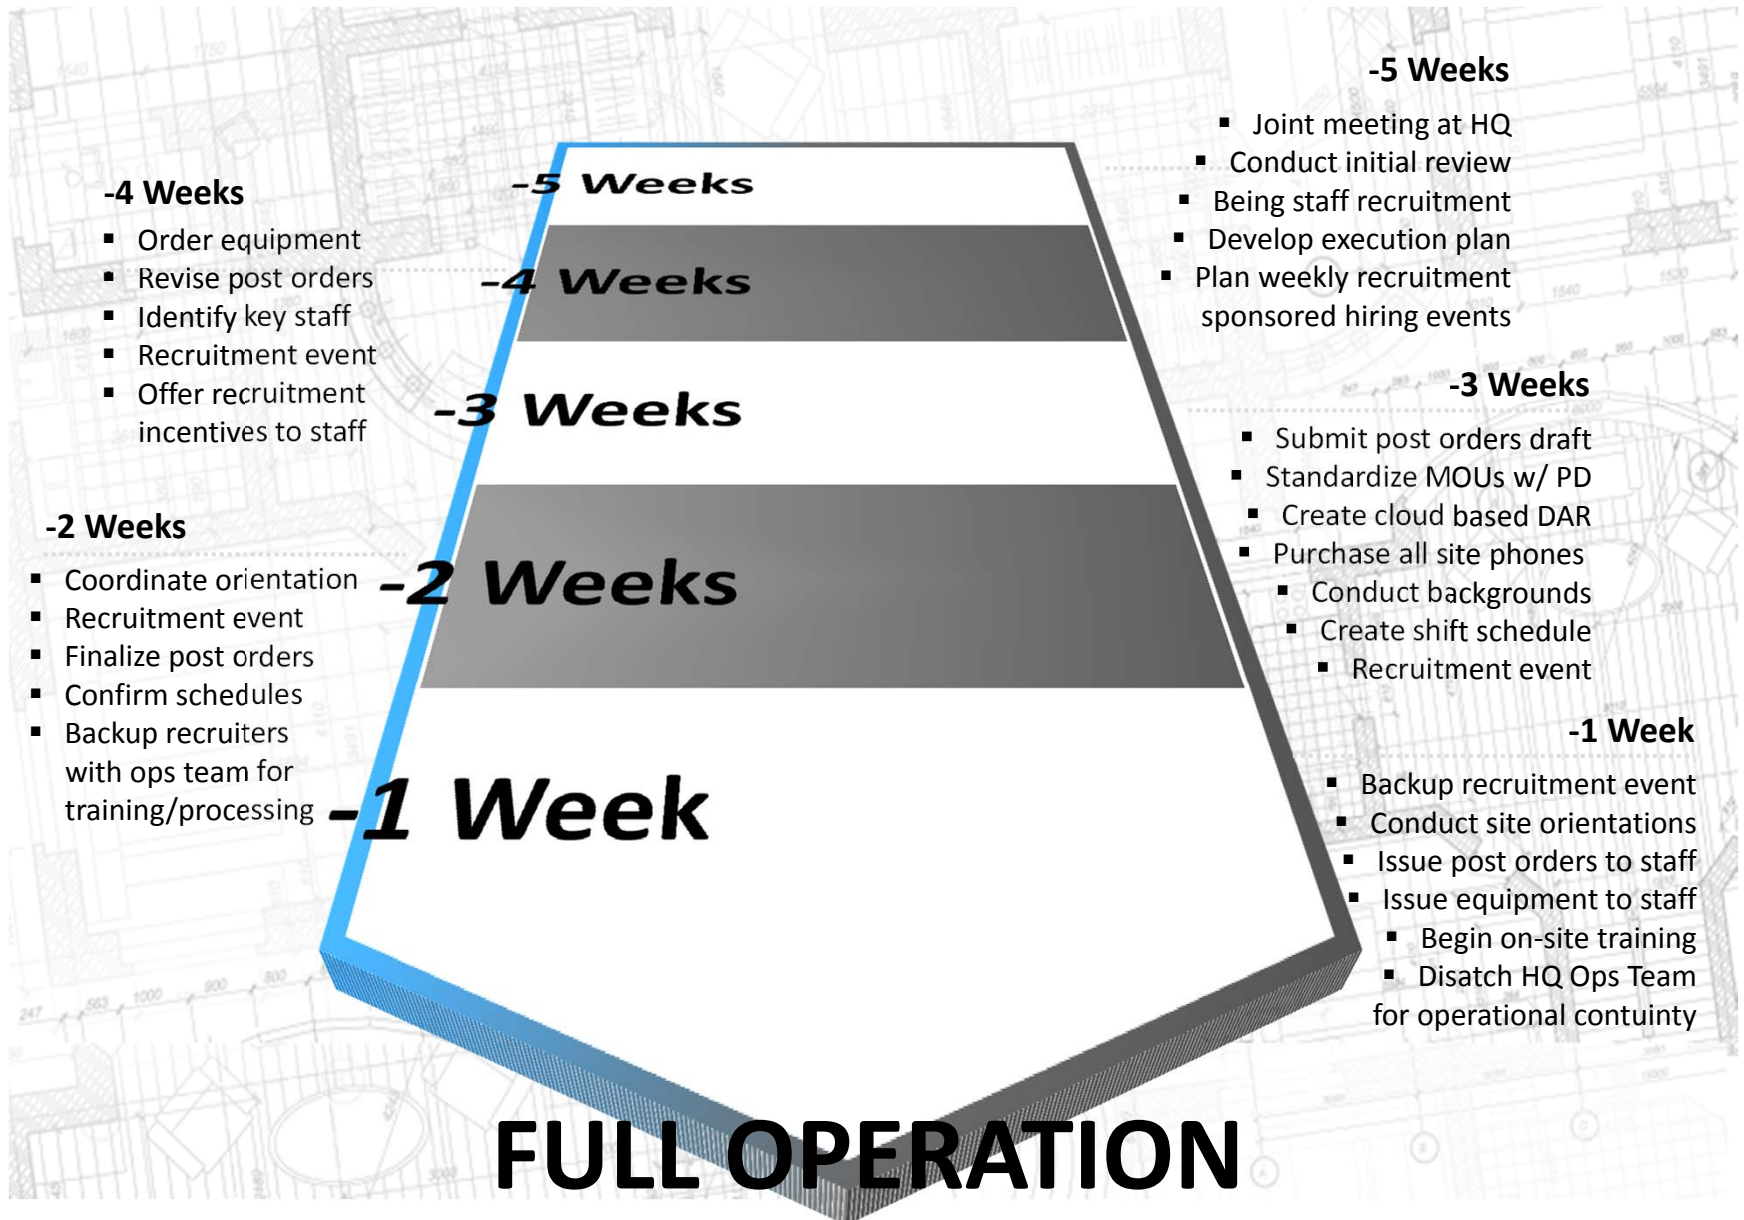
-5 Weeks
- Joint meeting at HQ
- Conduct initial review
- Being staff recruitment
- Develop execution plan
- Plan weekly recruitment sponsored hiring events

-4 Weeks
- Order equipment
- Revise post orders
- Identify key staff
- Recruitment event
- Offer recruitment incentives to staff

-5 Weeks

-4 Weeks

-3 Weeks

-2 Weeks

-1 Week

-3 Weeks
- Submit post orders draft
- Standardize MOUs w/ PD
- Create cloud based DAR
- Purchase all site phones
- Conduct backgrounds
- Create shift schedule
- Recruitment event

-2 Weeks
- Coordinate orientation
- Recruitment event
- Finalize post orders
- Confirm schedules
- Backup recruiters with ops team for training/processing

-1 Week
- Backup recruitment event
- Conduct site orientations
- Issue post orders to staff
- Issue equipment to staff
- Begin on-site training
- Disatch HQ Ops Team for operational contuinty

FULL OPERATION